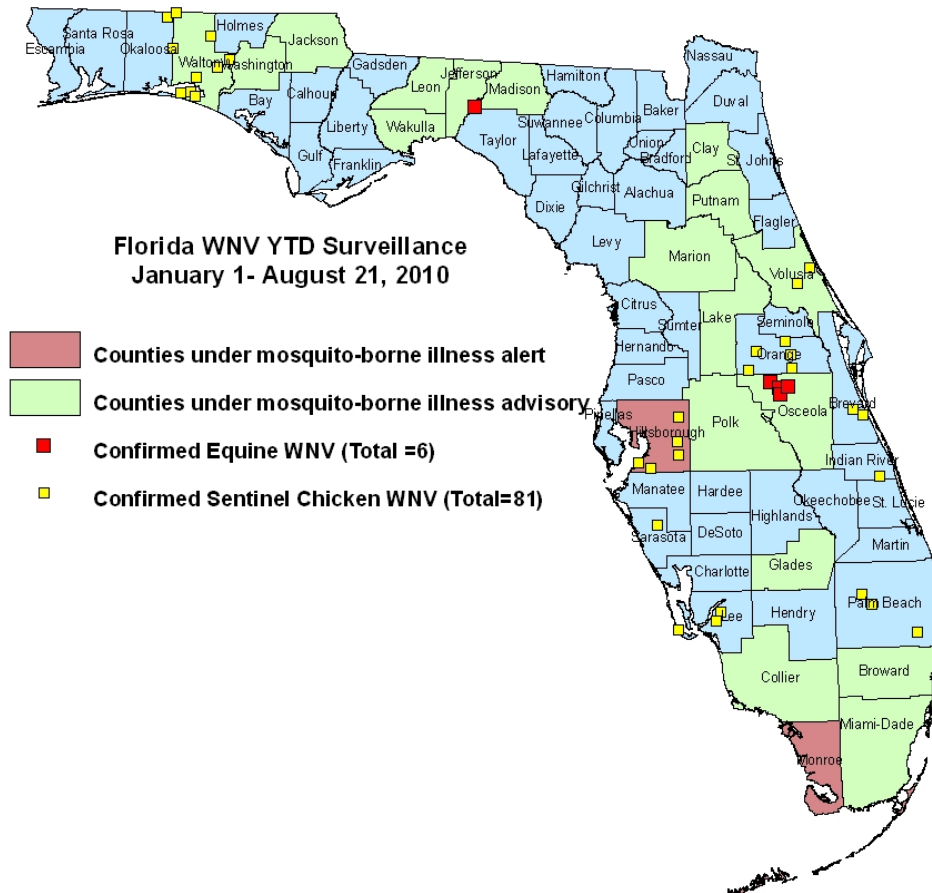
Florida WNV YTD Surveillance
January 1- August 21, 2010

Counties under mosquito-borne illness alert
Counties under mosquito-borne illness advisory
Confirmed Equine WNV (Total =6)
Confirmed Sentinel Chicken WNV (Total=81)

Escambia
Santa Rosa
Okaloosa
Holmes
Walton
Washington
Jackson
Bay
Calhoun
Gadsden
Liberty
Gulf
Franklin
Leon
Jefferson
Wakulla
Madison
Hamilton
Taylor
Suwannee
Lafayette
Columbia
Baker
Nassau
Duval
Union
Bradford
Clay
St. Johns
Gilchrist
Alachua
Dixie
Putnam
Flagler
Levy
Marion
Volusia
Citrus
Sumter
Lake
Seminole
Hernando
Orange
Pasco
Pinellas
Hillsborough
Polk
Osceola
Brevard
Indian River
Manatee
Hardee
Okeechobee
St. Lucie
Highlands
Sarasota
DeSoto
Martin
Charlotte
Glades
Palm Beach
Lee
Hendry
Collier
Broward
Miami-Dade
Monroe